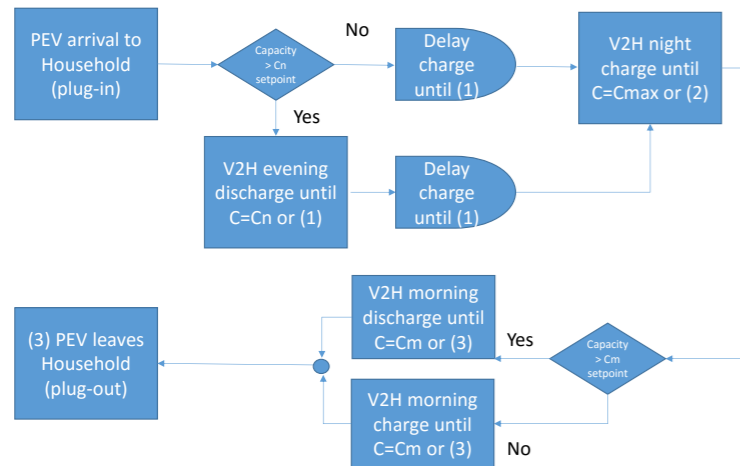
PEV arrival to Household (plug-in)

Capacity > Cn setpoint

No

Delay charge until (1)

V2H night charge until C=Cmax or (2)

Yes

V2H evening discharge until C=Cn or (1)

Delay charge until (1)

(3) PEV leaves Household (plug-out)

V2H morning discharge until C=Cm or (3)

Yes

Capacity > Cm setpoint

V2H morning charge until C=Cm or (3)

No